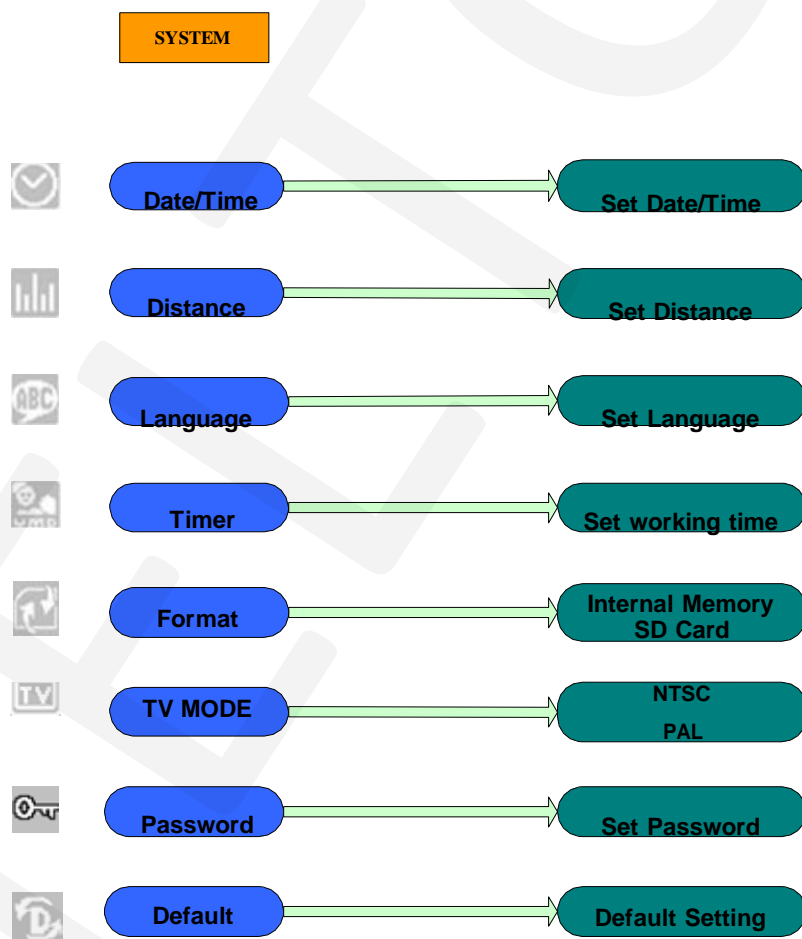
SYSTEM

Date/Time

Set Date/Time

Distance

Set Distance

ABC

Language

Set Language

Timer

Set working time

Format

Internal Memory
SD Card

TV

TV MODE

NTSC
PAL

Password

Set Password

Default

Default Setting